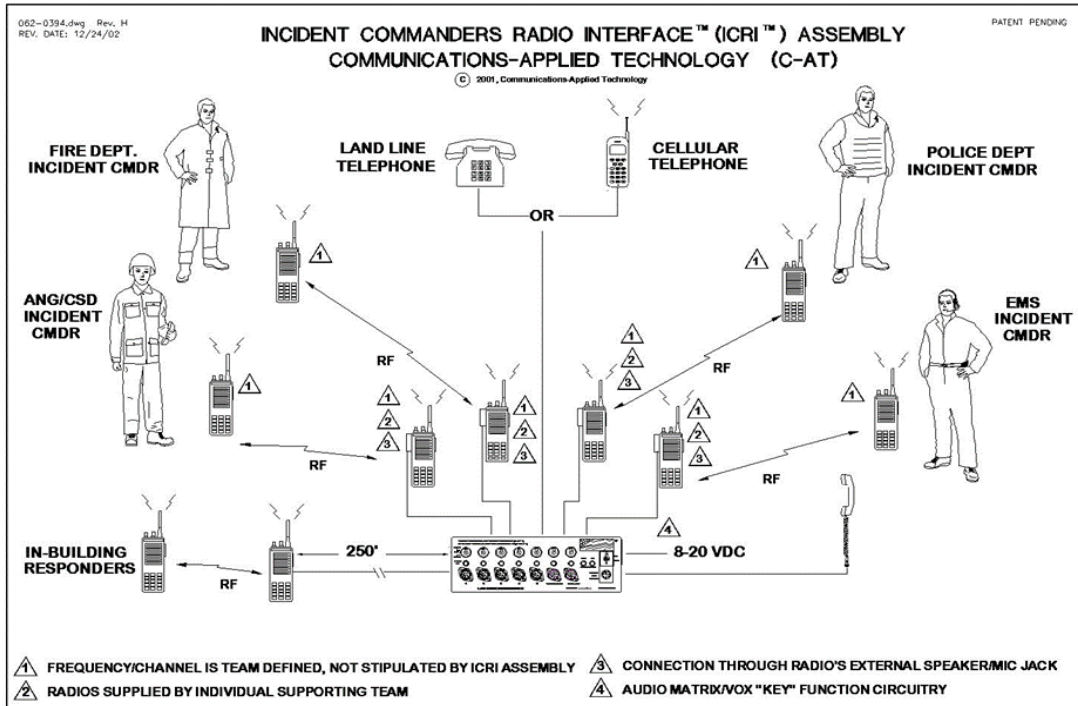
062-0394.dwg Rev. H
REV. DATE: 12/24/02

PATENT PENDING

INCIDENT COMMANDERS RADIO INTERFACE™ (ICRI™) ASSEMBLY
COMMUNICATIONS-APPLIED TECHNOLOGY (C-AT)
© 2001, Communications-Applied Technology

FIRE DEPT. INCIDENT CMDR

LAND LINE TELEPHONE

CELLULAR TELEPHONE

POLICE DEPT INCIDENT CMDR

OR

1

ANG/CSD INCIDENT CMDR

1

RF

1
2
3

1

EMS INCIDENT CMDR

RF

1

1
2
3

1
2
3

1
2
3

1
2
3

1

RF

RF

4

IN-BUILDING RESPONDERS

250'

8-20 VDC

RF

1 FREQUENCY/CHANNEL IS TEAM DEFINED, NOT STIPULATED BY ICRI ASSEMBLY
2 RADIOS SUPPLIED BY INDIVIDUAL SUPPORTING TEAM
3 CONNECTION THROUGH RADIO'S EXTERNAL SPEAKER/MIC JACK
4 AUDIO MATRIX/VOX "KEY" FUNCTION CIRCUITRY